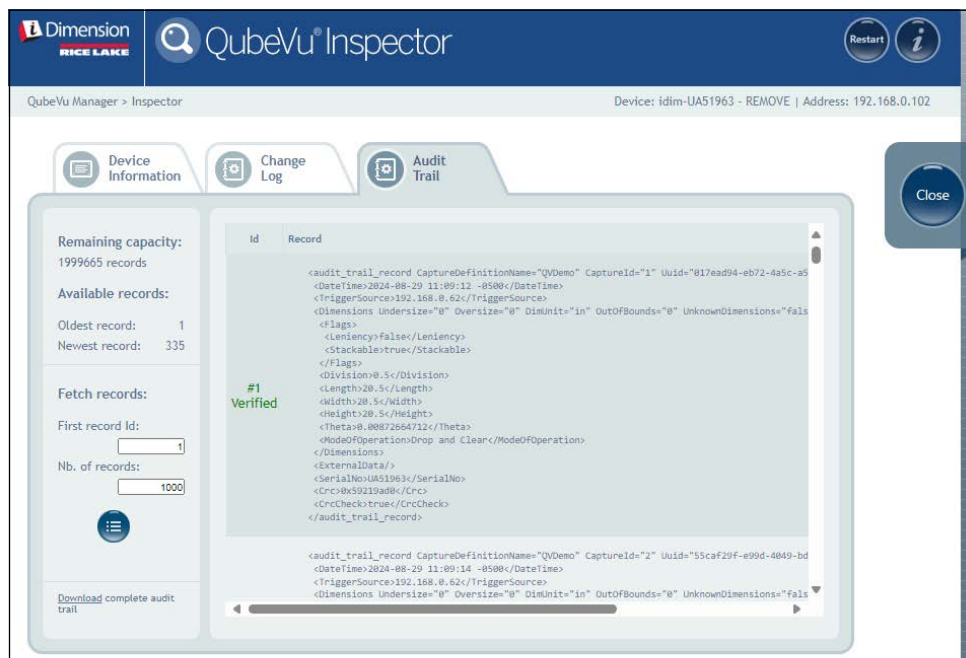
iDimension RICE LAKE

QubeVu® Inspector

Restart

i

QubeVu Manager > Inspector

Device: idim-UA51963 - REMOVE | Address: 192.168.0.102

Device Information

Change Log

Audit Trail

Close

Remaining capacity:
1999665 records

Available records:

Oldest record: 1
Newest record: 335

Fetch records:

First record Id:
1

Nb. of records:
1000

Download complete audit trail

| Id | Record |
|---|---|
| #1 Verified | <audit_trail_record CaptureDefinitionName="QVDemo" CaptureId="1" Uuid="017ead94-eb72-4a5c-a5 <DateTime>2024-08-29 11:09:12 -0500</DateTime> <TriggerSource>192.168.0.62</TriggerSource> <Dimensions Undersize="0" Oversize="0" DimUnit="in" OutOfBounds="0" UnknownDimensions="fals <Flags> <Leniency>false</Leniency> <Stackable>true</Stackable> </Flags> <Division>0.5</Division> <Length>20.5</Length> <Width>20.5</Width> <Height>20.5</Height> <Theta>0.00872664712</Theta> <ModeOfOperation>Drop and Clear</ModeOfOperation> </Dimensions> <ExternalData/> <SerialNo>UA51963</SerialNo> <Crc>0x59219ad0</Crc> <CrcCheck>true</CrcCheck> </audit_trail_record> |
| | <audit_trail_record CaptureDefinitionName="QVDemo" CaptureId="2" Uuid="55caf29f-e99d-4049-bd <DateTime>2024-08-29 11:09:14 -0500</DateTime> <TriggerSource>192.168.0.62</TriggerSource> <Dimensions Undersize="0" Oversize="0" DimUnit="in" OutOfBounds="0" UnknownDimensions="fals |